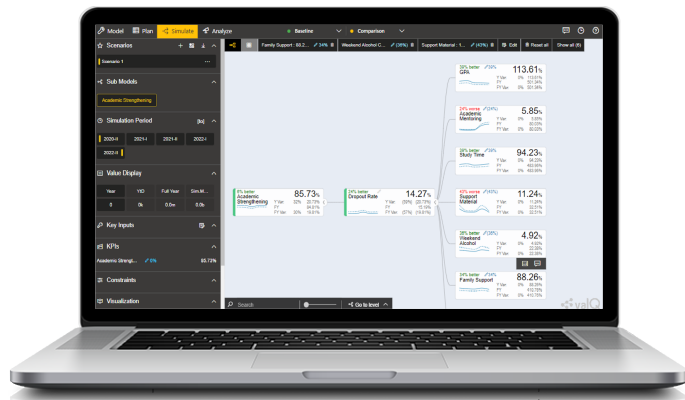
Model Plan Simulate Analyze Baseline Comparison

Scenarios

Scenario 1 ...

Sub Models

Academic Strengthening

Simulation Period [ks]

2020-II 2021-I 2021-II 2022-I

2022-II

Value Display

Year YtD Full Year Sim.M...

0 0k 0.0m 0.0b

Key Inputs

KPIs

Academic Strength... 6% 85.73%

Constraints

Visualization

Family Support : 88.2... 34% Weekend Alcohol C... (38%) Support Material : 1... (43%) Edit Reset all Show all (8)

6% better Academic Strengthening 85.73% Y Ver 32% 20.73% FY 84.81% FY Ver 30% 19.81%

24% better Dropout Rate 14.27% Y Ver (59%) (20.73%) FY 15.19% FY Ver (57%) (19.81%)

38% better GPA 113.61% Y Ver 1% 113.61% FY 351.34% FY Ver 0% 331.34%

24% worse Academic Mentoring 5.85% Y Ver 0% 5.85% FY 30.03% FY Ver 0% 30.03%

38% better Study Time 94.23% Y Ver 0% 94.23% FY 463.66% FY Ver 0% 463.66%

43% worse Support Material 11.24% Y Ver 0% 11.24% FY 32.51% FY Ver 0% 32.51%

38% better Weekend Alcohol 4.92% Y Ver 0% 4.92% FY 22.58% FY Ver 0% 22.58%

34% better Family Support 88.26% Y Ver 0% 88.26% FY 410.75% FY Ver 0% 410.75%

Search Go to level

valQ